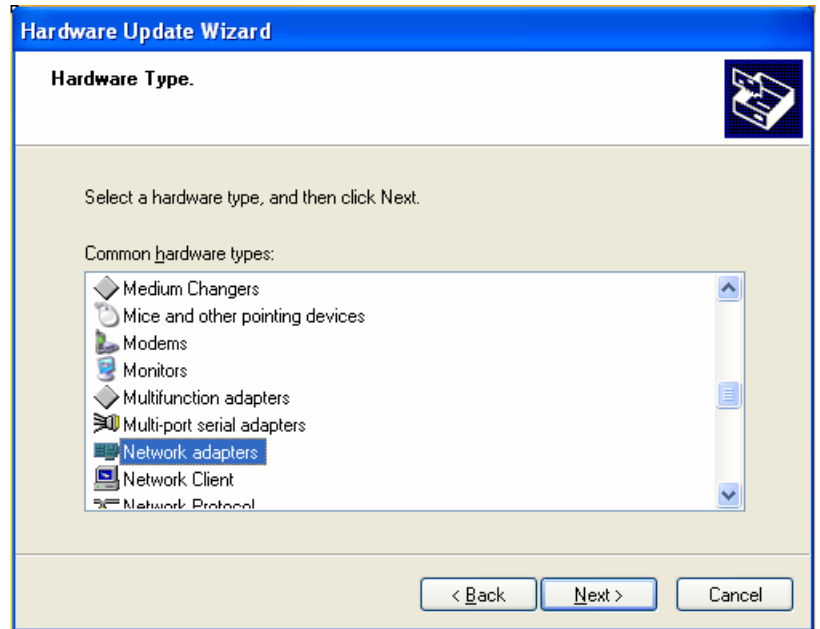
Hardware Update Wizard

Hardware Type.

Select a hardware type, and then click Next.

Common hardware types:

Medium Changers
Mice and other pointing devices
Modems
Monitors
Multifunction adapters
Multi-port serial adapters
Network adapters
Network Client
Network Protocol

< Back
Next >
Cancel